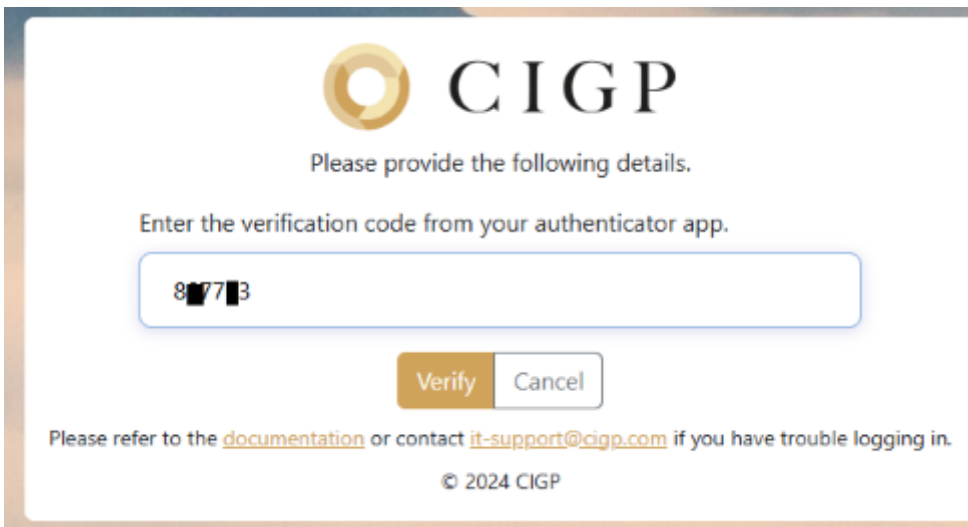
CIGP

Please provide the following details.

Enter the verification code from your authenticator app.

8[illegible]7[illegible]3

Verify Cancel

Please refer to the documentation or contact it-support@cigp.com if you have trouble logging in.

© 2024 CIGP